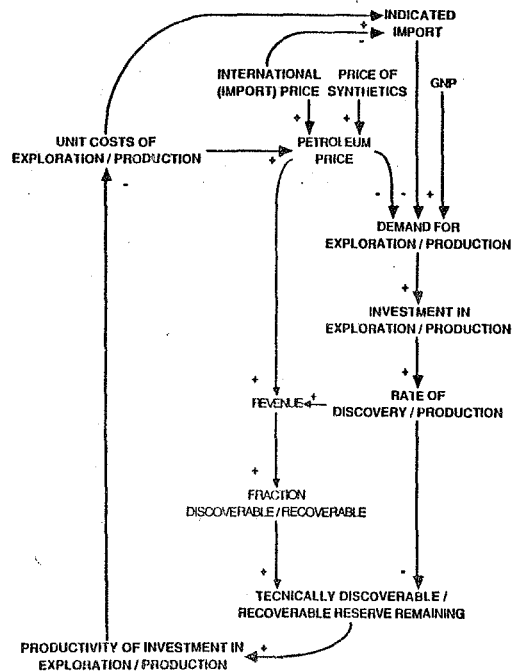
INDICATED IMPORT

+
-

INTERNATIONAL (IMPORT) PRICE

PRICE OF SYNTHETICS

GNP

+
+

UNIT COSTS OF EXPLORATION / PRODUCTION

+

PETROLEUM PRICE

-

- - +

DEMAND FOR EXPLORATION / PRODUCTION

+

INVESTMENT IN EXPLORATION / PRODUCTION

+

+

REVENUE

+

RATE OF DISCOVERY / PRODUCTION

+

FRACTION DISCOVERABLE / RECOVERABLE

+

-

TECNICALLY DISCOVERABLE / RECOVERABLE RESERVE REMAINING

+

PRODUCTIVITY OF INVESTMENT IN EXPLORATION / PRODUCTION